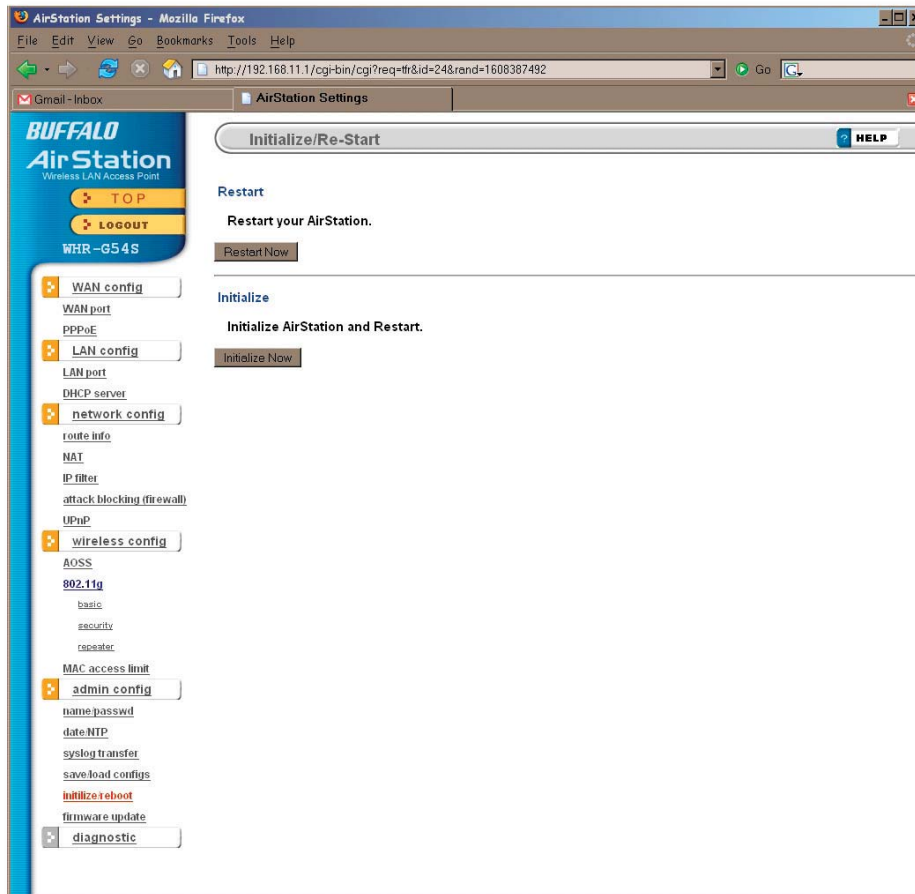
AirStation Settings - Mozilla Firefox

File Edit View Go Bookmarks Tools Help

http://192.168.11.1/cgi-bin/cgi?req=tfr&id=24&rand=1608387492

Go

Gmail - Inbox

AirStation Settings

BUFFALO
AirStation
Wireless LAN Access Point

TOP

LOGOUT

WHR-G54S

WAN config
WAN port
PPPoE
LAN config
LAN port
DHCP server
network config
route info
NAT
IP filter
attack blocking (firewall)
UPnP
wireless config
AOSS
802.11g
basic
security
repeater
MAC access limit
admin config
name/passwd
date/NTP
syslog transfer
save/load configs
initilize/reboot
firmware update
diagnostic

Initialize/Re-Start

HELP

Restart

Restart your AirStation.

Restart Now

Initialize

Initialize AirStation and Restart.

Initialize Now